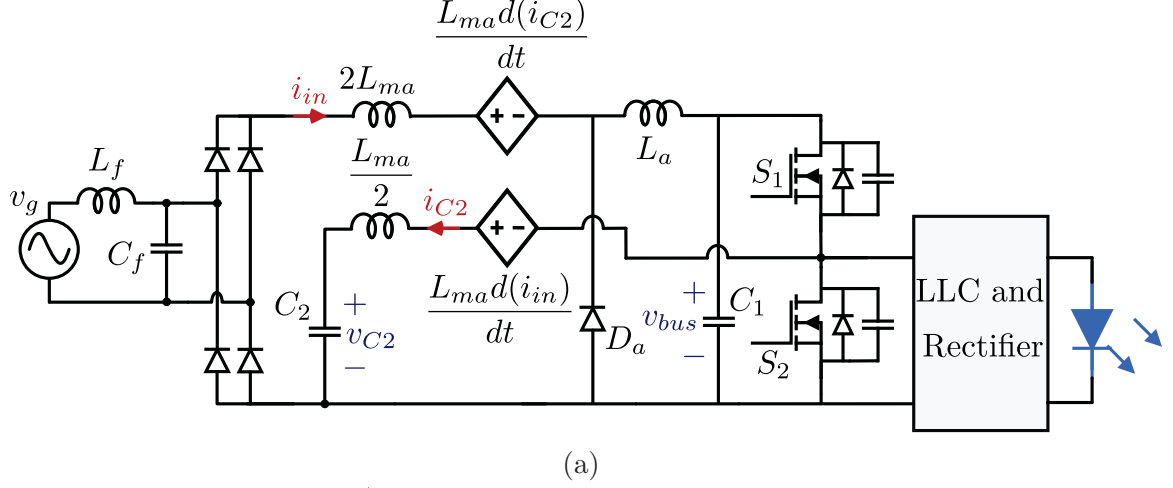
$\frac{L_{ma}d(i_{C2})}{dt}$

$i_{in}$ $2L_{ma}$

$L_f$

$L_a$

$\frac{L_{ma}}{2}$

$S_1$

$v_g$

$i_{C2}$

$C_f$

$\frac{L_{ma}d(i_{in})}{dt}$

$C_2$ $+$ $v_{C2}$ $-$

$+$ $C_1$ $v_{bus}$ $-$

$D_a$

$S_2$

LLC and Rectifier

(a)